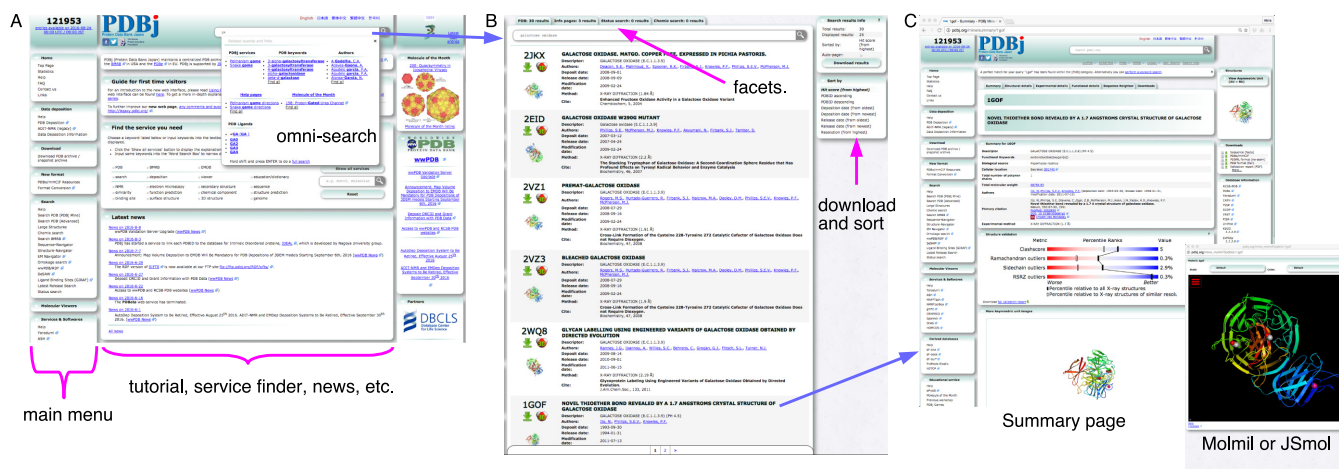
A

121953

PDBj
Protein Data Bank Japan

omni-search

Guide for first time visitors

Find the service you need

Latest news

Molecule of the Month

wwPDB

Partners

DBCLS

main menu

tutorial, service finder, news, etc.

B

PDB: 30 results | Info pages: 3 results | Status search: 0 results | Chemie search: 0 results

galactose oxidase

2JKX
GALACTOSE OXIDASE. MATGO. COPPER FREE, EXPRESSED IN PICHIA PASTORIS.

2EID
GALACTOSE OXIDASE W290G MUTANT

2VZ1
PREMAT-GALACTOSE OXIDASE

2VZ3
BLEACHED GALACTOSE OXIDASE

2WQ8
GLYCAN LABELLING USING ENGINEERED VARIANTS OF GALACTOSE OXIDASE OBTAINED BY DIRECTED EVOLUTION

1GOF
NOVEL THIOETHER BOND REVEALED BY A 1.7 ANGSTROMS CRYSTAL STRUCTURE OF GALACTOSE OXIDASE

Search results info

Download results

Sort by

facets.

download and sort

C

1GOF

NOVEL THIOETHER BOND REVEALED BY A 1.7 ANGSTROMS CRYSTAL STRUCTURE OF GALACTOSE OXIDASE

Metric | Percentile Ranks | Value

Clashscore
Ramachandran outliers 0.3%
Sidechain outliers 2.9%
RSRZ outliers 0.3%

Worse Better

Percentile relative to all X-ray structures
Percentile relative to X-ray structures of similar resol.

Summary page

Molmil or JSmol